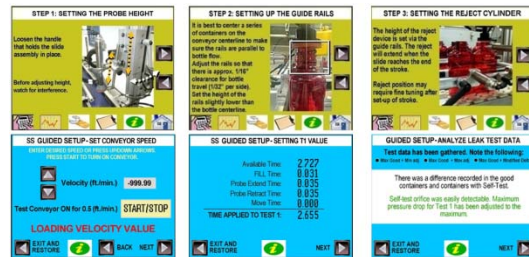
STEP 1: SETTING THE PROBE HEIGHT

Loosen the handle that holds the slide assembly in place.

Before adjusting height, watch for interference.

STEP 2: SETTING UP THE GUIDE RAILS

It is best to center a series of containers on the conveyor centerline to make sure the rails are parallel to bottle flow. Adjust the rails so that there is approx. 1/16" clearance for bottle travel (1/32" per side). Set the height of the rails slightly lower than the bottle centerline.

STEP 3: SETTING THE REJECT CYLINDER

The height of the reject device is set via the guide rails. The reject will extend when the slide reaches the end of the stroke.

Reject position may require fine tuning after set-up of stroke.

SS GUIDED SETUP - SET CONVEYOR SPEED

ENTER DESIRED SPEED OR PRESS UP/DOWN ARROWS. PRESS START TO TURN ON CONVEYOR.

Velocity (ft./min.) -999.99

Test Conveyor ON for 0.5 (ft./min.) START/STOP

LOADING VELOCITY VALUE

EXIT AND RESTORE

BACK NEXT

SS GUIDED SETUP - SETTING T1 VALUE

| | |
|---|---|
| Available Time: | 2.727 |
| FILL Time: | 0.031 |
| Probe Extend Time: | 0.035 |
| Probe Retract Time: | 0.035 |
| Move Time: | 0.000 |
| TIME APPLIED TO TEST 1: | 2.655 |

EXIT AND RESTORE

NEXT

GUIDED SETUP - ANALYZE LEAK TEST DATA

Test data has been gathered. Note the following:
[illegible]

There was a difference recorded in the good containers and containers with Self-Test.

Self-test orifice was easily detectable. Maximum pressure drop for Test 1 has been adjusted to the maximum.

EXIT AND RESTORE

NEXT